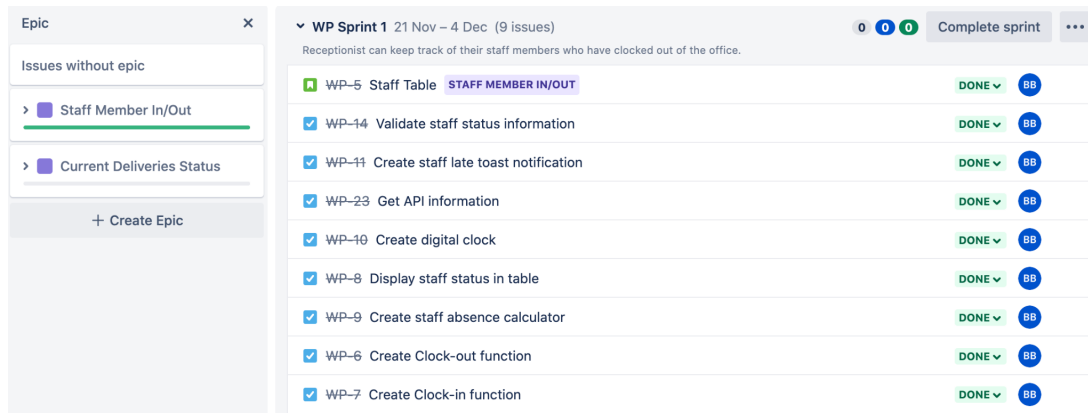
Epic ×

Issues without epic

Staff Member In/Out

Current Deliveries Status

+ Create Epic

WP Sprint 1 21 Nov – 4 Dec (9 issues)
0 0 0 Complete sprint ...
Receptionist can keep track of their staff members who have clocked out of the office.

WP-5 Staff Table STAFF MEMBER IN/OUT DONE BB
WP-14 Validate staff status information DONE BB
WP-11 Create staff late toast notification DONE BB
WP-23 Get API information DONE BB
WP-10 Create digital clock DONE BB
WP-8 Display staff status in table DONE BB
WP-9 Create staff absence calculator DONE BB
WP-6 Create Clock-out function DONE BB
WP-7 Create Clock-in function DONE BB